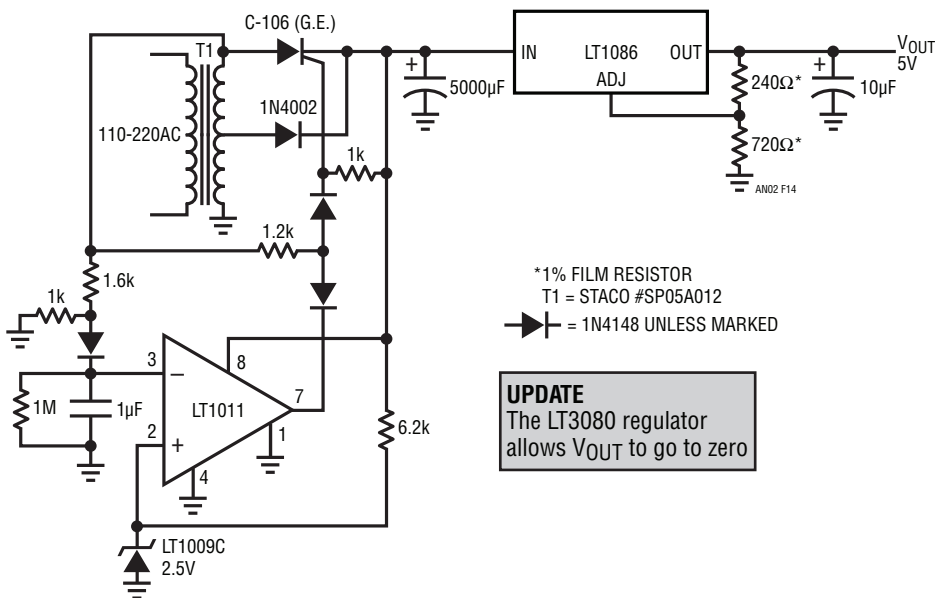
C-106 (G.E.)

T1

110-220AC

1N4002

1k

1.2k

1.6k

1k

3

−

8

LT1011

7

1M

1μF

2

+

1

4

6.2k

LT1009C
2.5V

+

5000μF

IN

LT1086

OUT

ADJ

240Ω*

720Ω*

+

10μF

$V_{OUT}$
5V

AN02 F14

*1% FILM RESISTOR
T1 = STACO #SP05A012
= 1N4148 UNLESS MARKED

UPDATE
The LT3080 regulator allows $V_{OUT}$ to go to zero